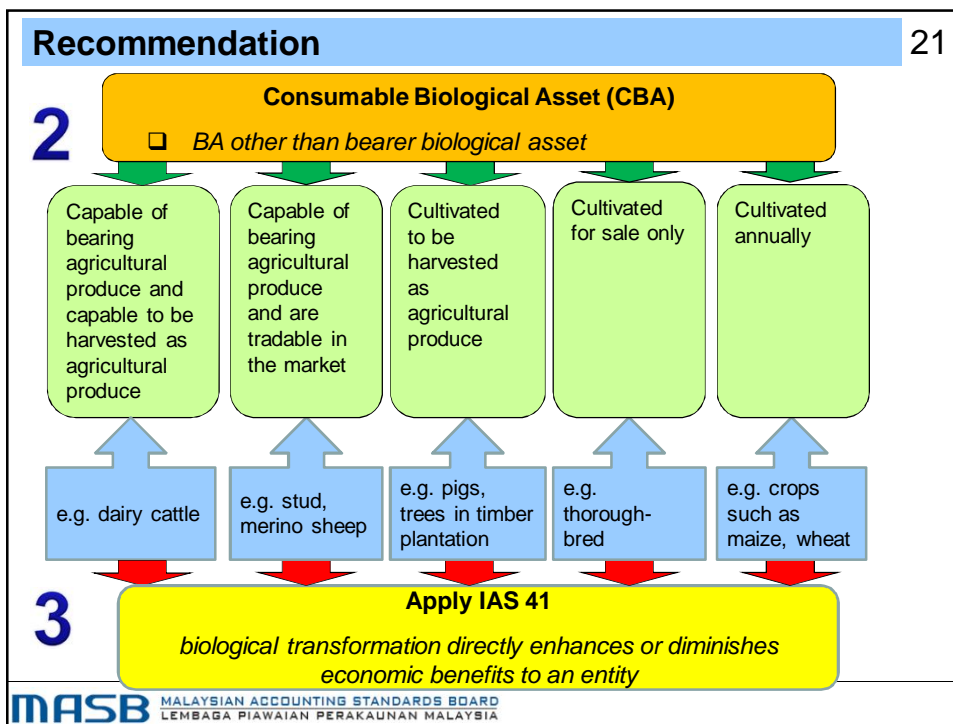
Recommendation

21

2

Consumable Biological Asset (CBA)

❑ BA other than bearer biological asset

Capable of bearing agricultural produce and capable to be harvested as agricultural produce

Capable of bearing agricultural produce and are tradable in the market

Cultivated to be harvested as agricultural produce

Cultivated for sale only

Cultivated annually

e.g. dairy cattle

e.g. stud, merino sheep

e.g. pigs, trees in timber plantation

e.g. thorough-bred

e.g. crops such as maize, wheat

3

Apply IAS 41

biological transformation directly enhances or diminishes economic benefits to an entity

MASB MALAYSIAN ACCOUNTING STANDARDS BOARD LEMBAGA PIAWAIAN PERAKAUNAN MALAYSIA